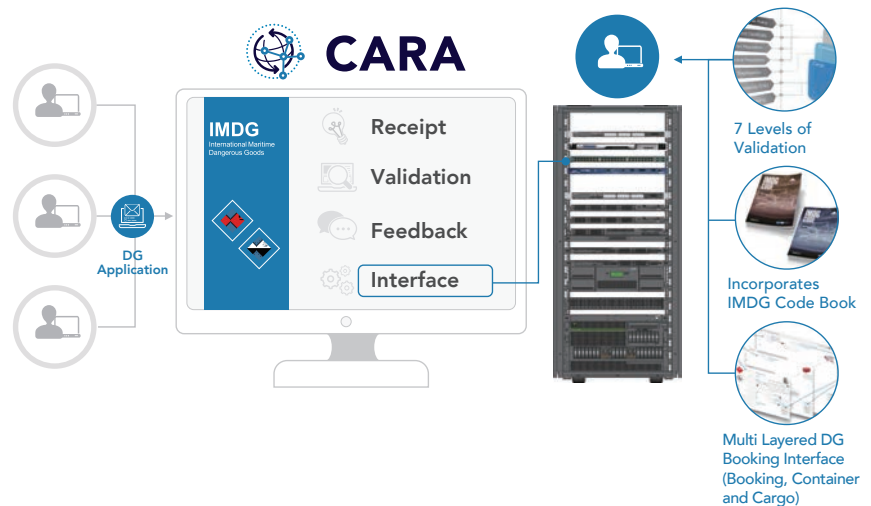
CARA

IMDG
International Maritime Dangerous Goods

Receipt
Validation
Feedback
Interface

DG Application

7 Levels of Validation

Incorporates IMDG Code Book

Multi Layered DG Booking Interface (Booking, Container and Cargo)